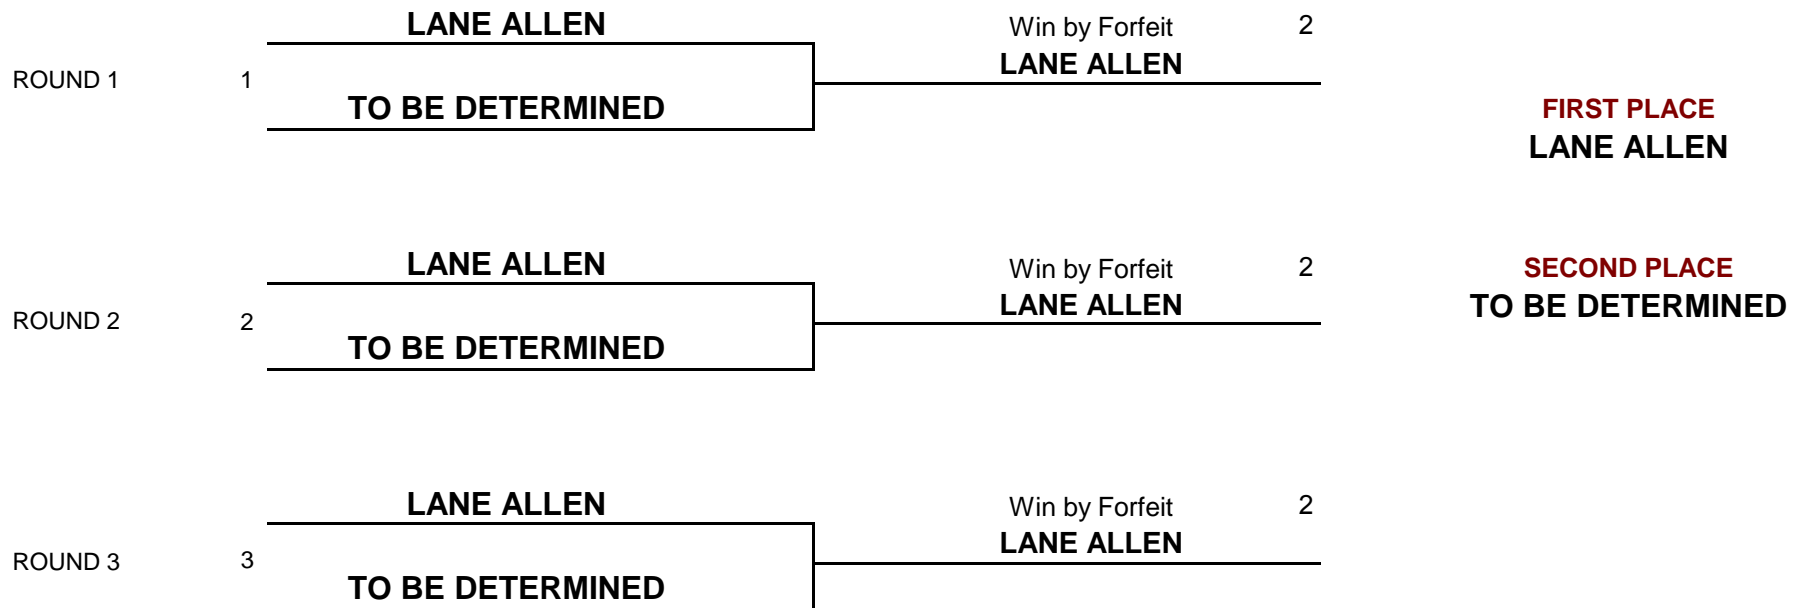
LANE ALLEN

ROUND 1 1

TO BE DETERMINED

Win by Forfeit 2

LANE ALLEN

FIRST PLACE
LANE ALLEN

LANE ALLEN

ROUND 2 2

TO BE DETERMINED

Win by Forfeit 2

LANE ALLEN

SECOND PLACE
TO BE DETERMINED

LANE ALLEN

ROUND 3 3

TO BE DETERMINED

Win by Forfeit 2

LANE ALLEN